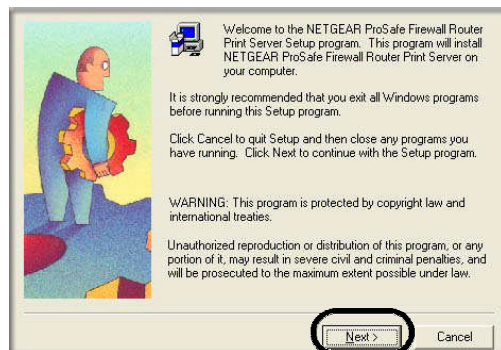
Welcome to the NETGEAR ProSafe Firewall Router Print Server Setup program. This program will install NETGEAR ProSafe Firewall Router Print Server on your computer.

It is strongly recommended that you exit all Windows programs before running this Setup program.

Click Cancel to quit Setup and then close any programs you have running. Click Next to continue with the Setup program.

WARNING: This program is protected by copyright law and international treaties.

Unauthorized reproduction or distribution of this program, or any portion of it, may result in severe civil and criminal penalties, and will be prosecuted to the maximum extent possible under law.

Next >

Cancel